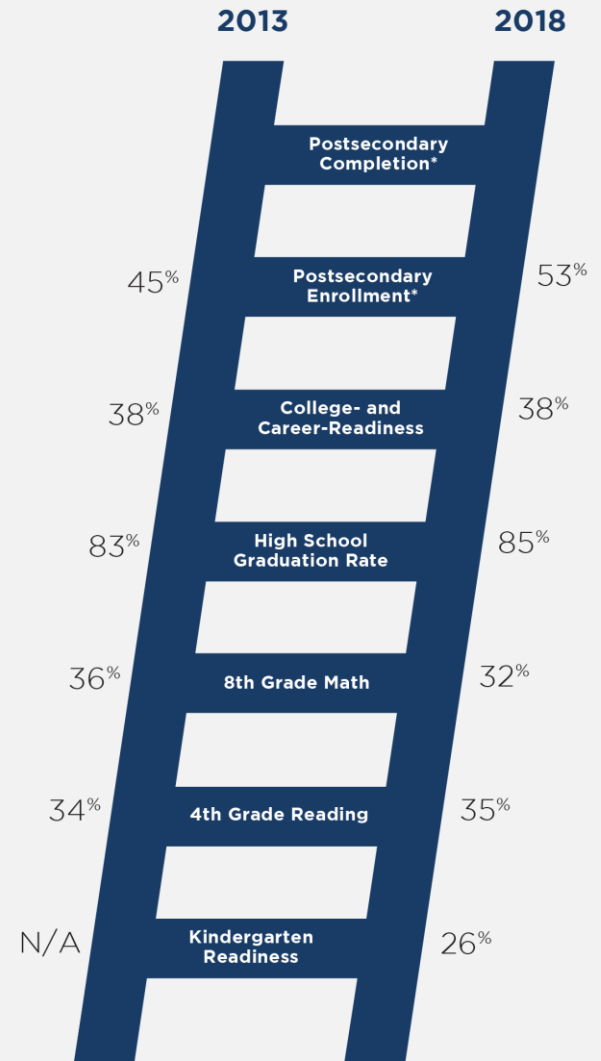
2013

2018

Postsecondary Completion*

45%

Postsecondary Enrollment*

53%

38%

College- and Career-Readiness

38%

83%

High School Graduation Rate

85%

36%

8th Grade Math

32%

34%

4th Grade Reading

35%

N/A

Kindergarten Readiness

26%